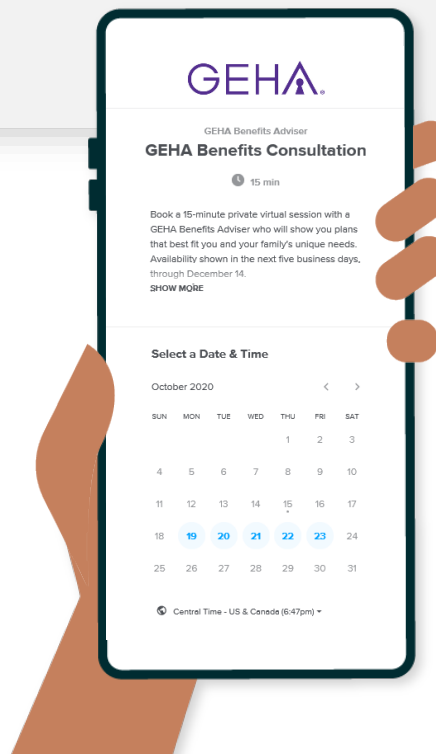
GEHA®

GEHA Benefits Adviser

GEHA Benefits Consultation

15 min

Book a 15-minute private virtual session with a GEHA Benefits Adviser who will show you plans that best fit you and your family's unique needs. Availability shown in the next five business days, through December 14.

SHOW MORE

Select a Date & Time

October 2020

| SUN | MON | TUE | WED | THU | FRI | SAT |
|---|---|---|---|---|---|---|
| | | | | 1 | 2 | 3 |
| 4 | 5 | 6 | 7 | 8 | 9 | 10 |
| 11 | 12 | 13 | 14 | 15 | 16 | 17 |
| 18 | 19 | 20 | 21 | 22 | 23 | 24 |
| 25 | 26 | 27 | 28 | 29 | 30 | 31 |

Central Time - US & Canada (6:47pm)